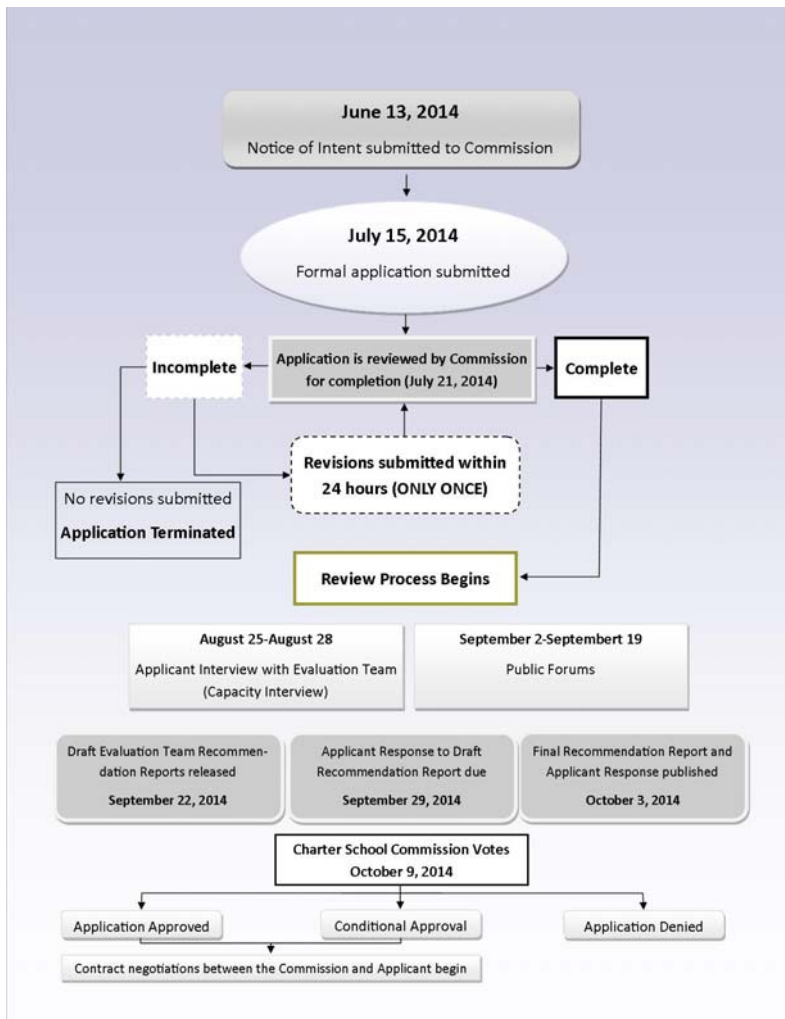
June 13, 2014

Notice of Intent submitted to Commission

July 15, 2014

Formal application submitted

Incomplete

Application is reviewed by Commission for completion (July 21, 2014)

Complete

Revisions submitted within 24 hours (ONLY ONCE)

No revisions submitted

Application Terminated

Review Process Begins

August 25-August 28

Applicant Interview with Evaluation Team (Capacity Interview)

September 2-Septembert 19

Public Forums

Draft Evaluation Team Recommendation Reports released

September 22, 2014

Applicant Response to Draft Recommendation Report due

September 29, 2014

Final Recommendation Report and Applicant Response published

October 3, 2014

Charter School Commission Votes

October 9, 2014

Application Approved

Conditional Approval

Application Denied

Contract negotiations between the Commission and Applicant begin